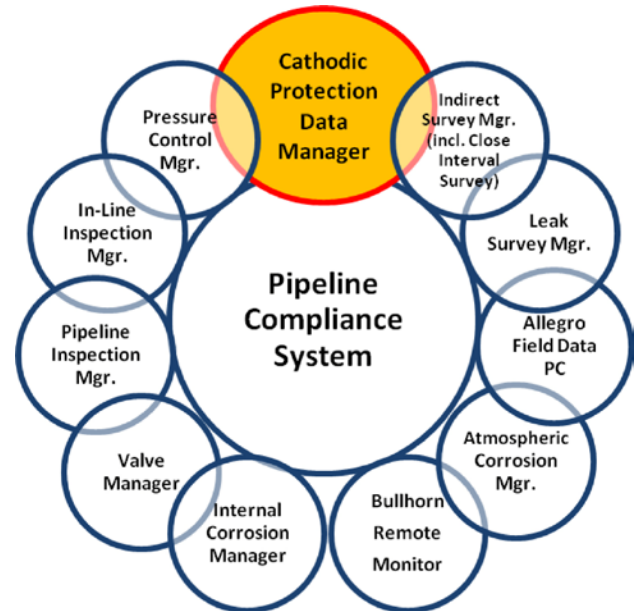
Cathodic Protection Data Manager

Indirect Survey Mgr. (Incl. Close Interval Survey)

Leak Survey Mgr.

Allegro Field Data PC

Atmospheric Corrosion Mgr.

Bullhorn Remote Monitor

Internal Corrosion Manager

Valve Manager

Pipeline Inspection Mgr.

In-Line Inspection Mgr.

Pressure Control Mgr.

Pipeline Compliance System